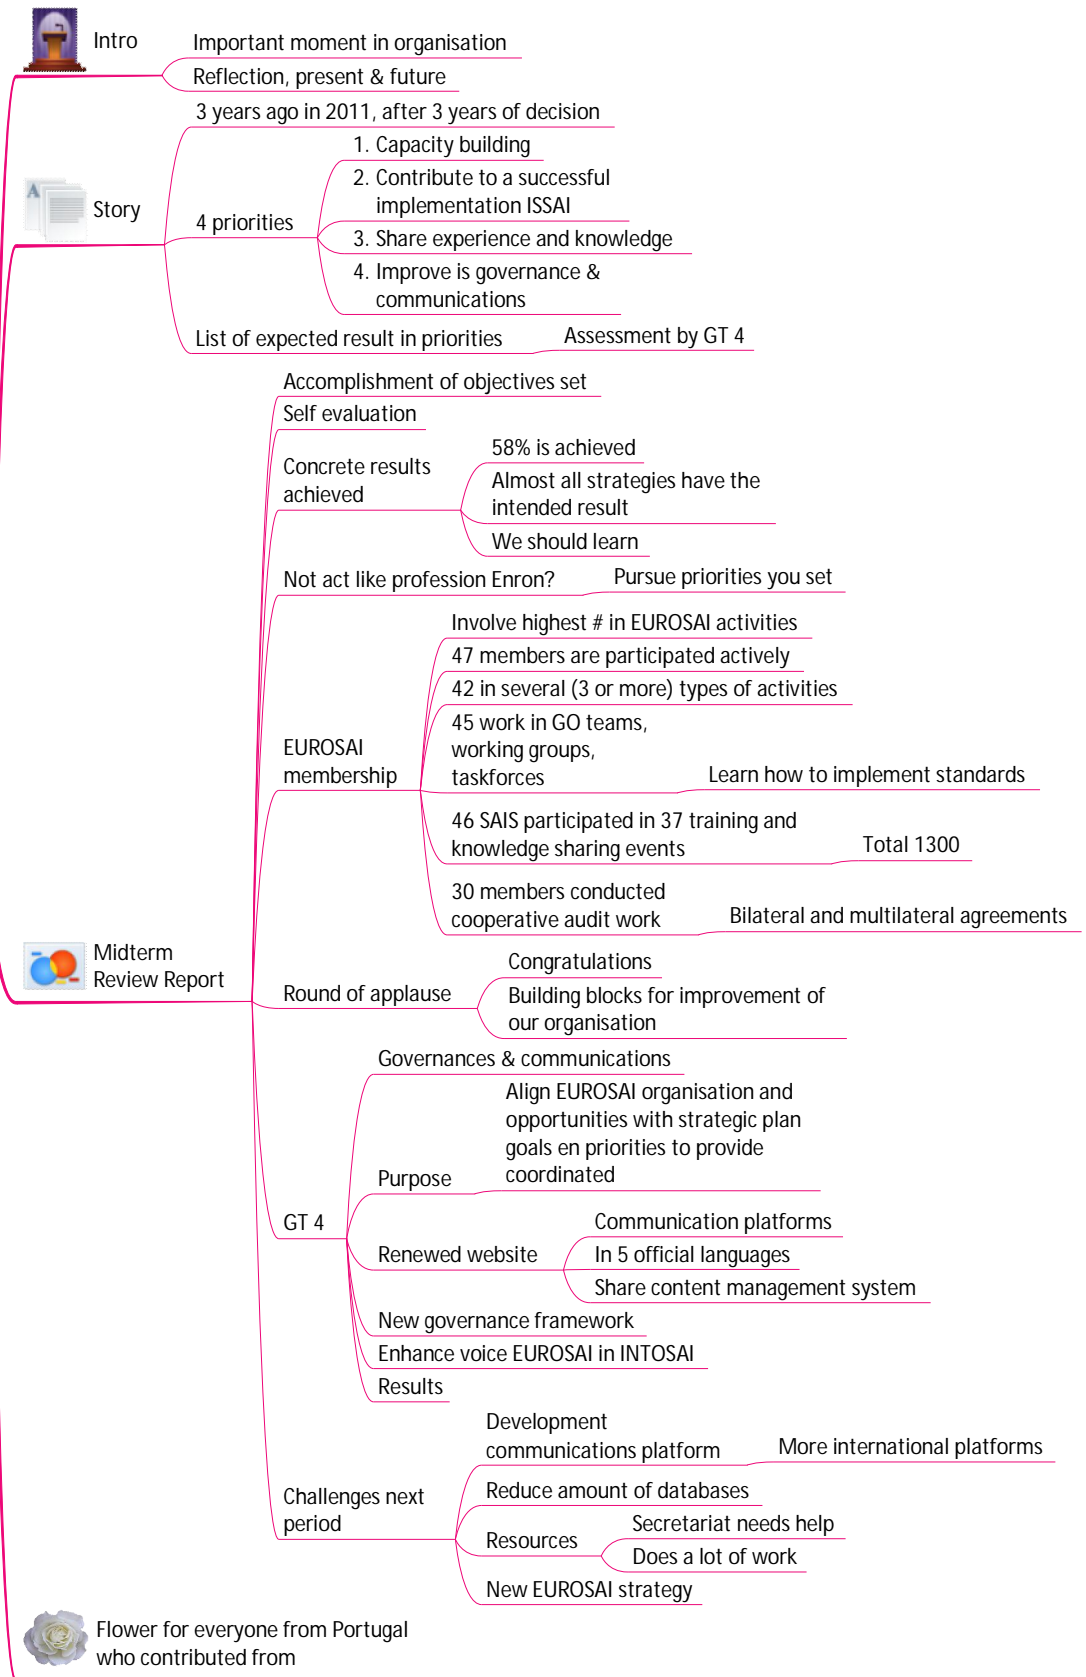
Intro

Important moment in organisation

Reflection, present & future

Story

3 years ago in 2011, after 3 years of decision

4 priorities

1. Capacity building

2. Contribute to a successful implementation ISSAI

3. Share experience and knowledge

4. Improve is governance & communications

List of expected result in priorities

Assessment by GT 4

Midterm Review Report

Accomplishment of objectives set

Self evaluation

Concrete results achieved

58% is achieved

Almost all strategies have the intended result

We should learn

Not act like profession Enron?

Pursue priorities you set

EUROSAI membership

Involve highest # in EUROSAI activities

47 members are participated actively

42 in several (3 or more) types of activities

45 work in GO teams, working groups, taskforces

Learn how to implement standards

46 SAIS participated in 37 training and knowledge sharing events

Total 1300

30 members conducted cooperative audit work

Bilateral and multilateral agreements

Round of applause

Congratulations

Building blocks for improvement of our organisation

GT 4

Governances & communications

Purpose

Align EUROSAI organisation and opportunities with strategic plan goals en priorities to provide coordinated

Renewed website

Communication platforms

In 5 official languages

Share content management system

New governance framework

Enhance voice EUROSAI in INTOSAI

Results

Challenges next period

Development communications platform

More international platforms

Reduce amount of databases

Resources

Secretariat needs help

Does a lot of work

New EUROSAI strategy

Flower for everyone from Portugal who contributed from